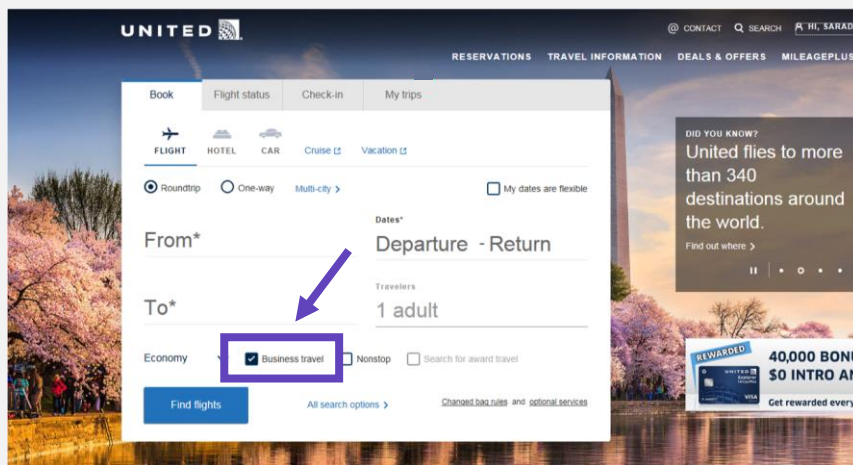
UNITED

CONTACT SEARCH HI, SARAD

RESERVATIONS TRAVEL INFORMATION DEALS & OFFERS MILEAGEPLUS

Book Flight status Check-in My trips

FLIGHT HOTEL CAR Cruise Vacation

Roundtrip One-way Multi-city My dates are flexible

From*

Dates*
Departure - Return

To*

Travelers
1 adult

Economy Business travel Nonstop Search for award travel

Find flights All search options Changed bag rules and optional services

DID YOU KNOW?
United flies to more than 340 destinations around the world.

Find out where

REWARDED
40,000 BONU
$0 INTRO AN
Get rewarded every
VISA